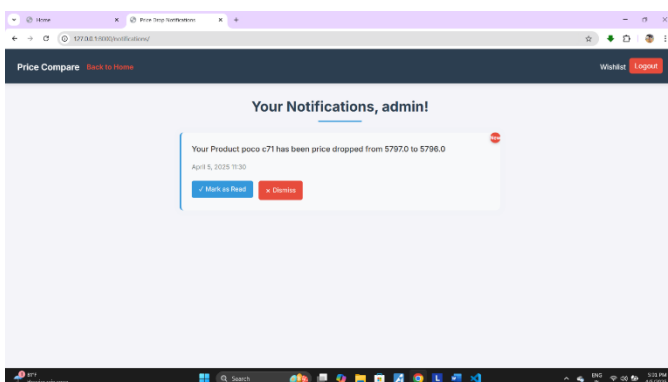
Home
Price Drop Notifications
127.0.0.1:8000/notifications/

Price Compare Back to Home
Wishlist Logout

Your Notifications, admin!

New

Your Product poco c71 has been price dropped from 5797.0 to 5796.0

April 5, 2025 11:30

✓ Mark as Read
× Dismiss

87°F
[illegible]
Search
ENG
5:31 PM
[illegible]